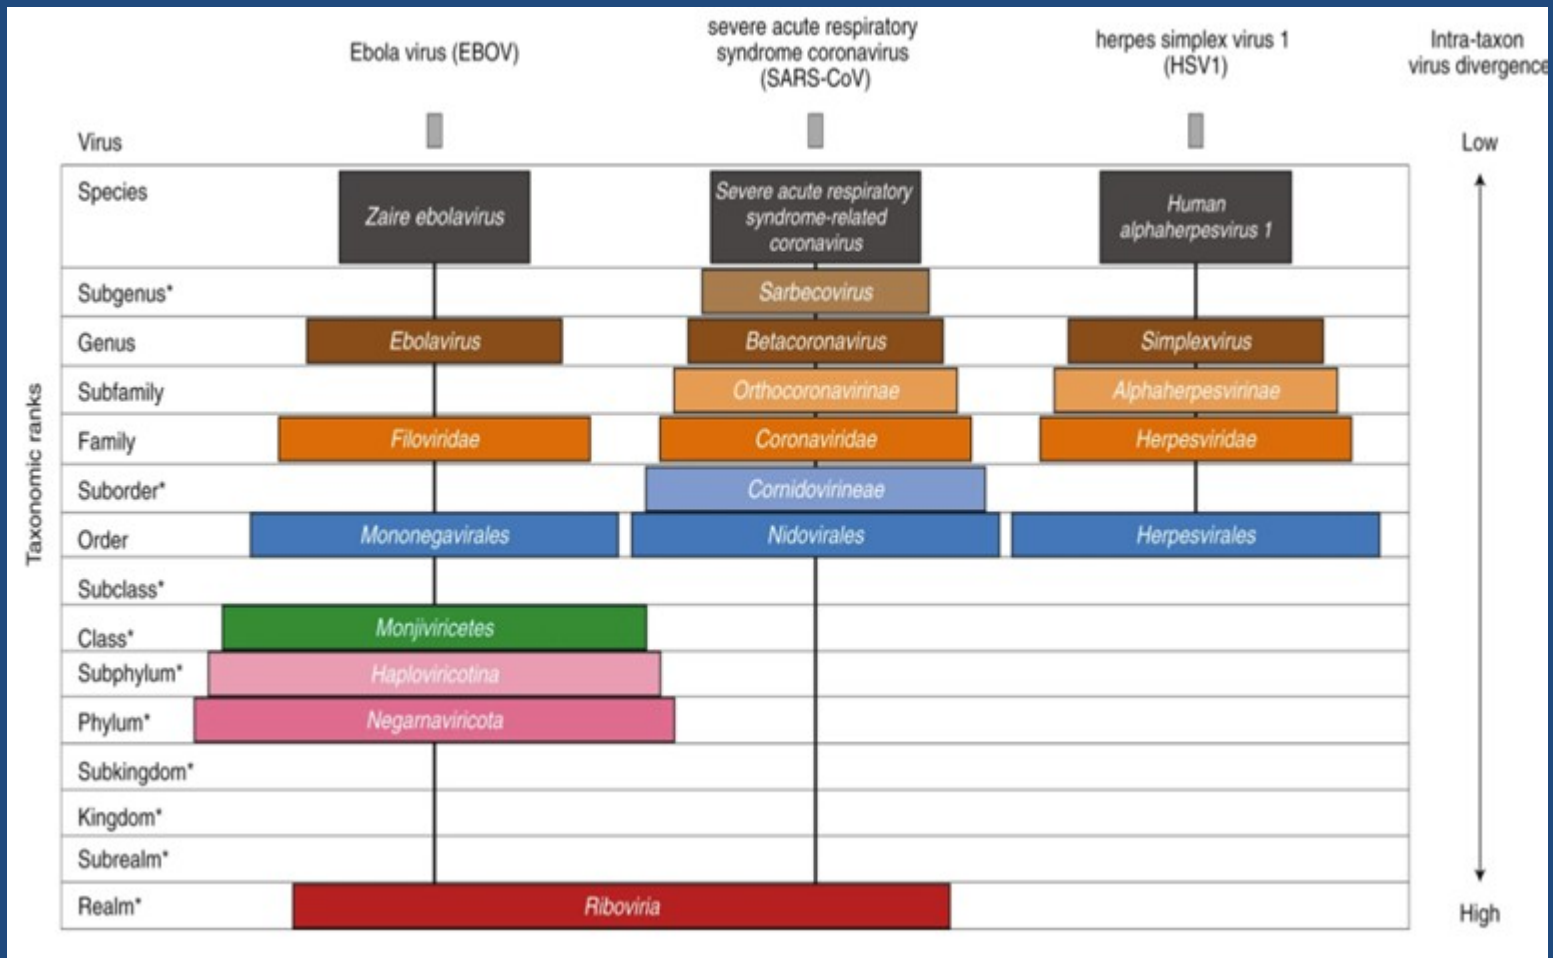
Ebola virus (EBOV)

severe acute respiratory syndrome coronavirus (SARS-CoV)

herpes simplex virus 1 (HSV1)

Intra-taxon virus divergence

Virus

Low

Taxonomic ranks

Species
Zaire ebolavirus
Severe acute respiratory syndrome-related coronavirus
Human alphaherpesvirus 1

Subgenus*
Sarbecovirus

Genus
Ebolavirus
Betacoronavirus
Simplexvirus

Subfamily
Orthocoronavirinae
Alphaherpesvirinae

Family
Filoviridae
Coronaviridae
Herpesviridae

Suborder*
Cornidovirineae

Order
Mononegavirales
Nidovirales
Herpesvirales

Subclass*

Class*
Monjiviricetes

Subphylum*
Haploviricotina

Phylum*
Negarnaviricota

Subkingdom*

Kingdom*

Subrealm*

Realm*
Riboviria

High